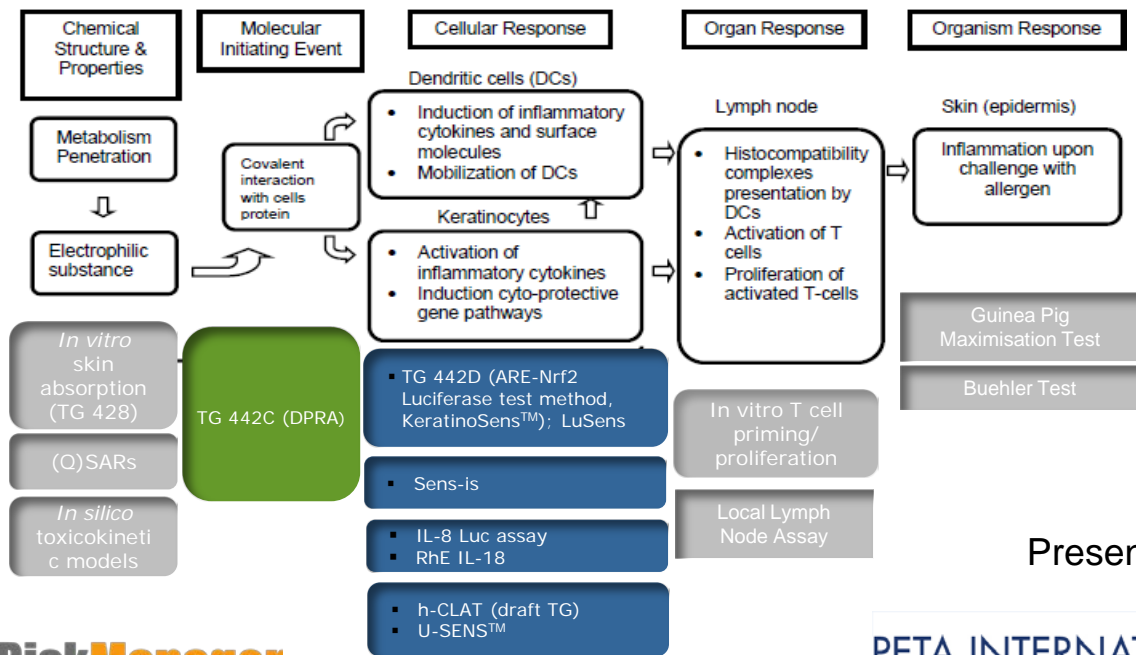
Chemical Structure & Properties

Molecular Initiating Event

Cellular Response

Organ Response

Organism Response

Dendritic cells (DCs)

- Induction of inflammatory cytokines and surface molecules
- Mobilization of DCs

Lymph node

Skin (epidermis)

Metabolism Penetration

Covalent interaction with cells protein

- Histocompatibility complexes presentation by DCs
- Activation of T cells
- Proliferation of activated T-cells

Inflammation upon challenge with allergen

Keratinocytes

Electrophilic substance

- Activation of inflammatory cytokines
- Induction cyto-protective gene pathways

In vitro skin absorption (TG 428)

TG 442C (DPRA)

- TG 442D (ARE-Nrf2 Luciferase test method, KeratinoSens$^{TM}$); LuSens

Guinea Pig Maximisation Test

Buehler Test

In vitro T cell priming/ proliferation

(Q)SARs

- Sens-is

In silico toxicokinetic models

- IL-8 Luc assay
- RhE IL-18

Local Lymph Node Assay

Preser

- h-CLAT (draft TG)
- U-SENS$^{TM}$

RiskManager

PETA INTERNAT